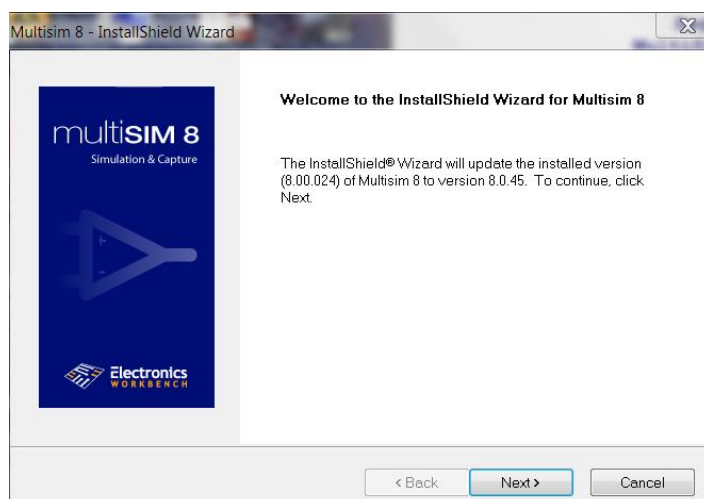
Multisim 8 - InstallShield Wizard

multiSIM 8
Simulation & Capture

Electronics
WORKBENCH

Welcome to the InstallShield Wizard for Multisim 8

The InstallShield® Wizard will update the installed version (8.00.024) of Multisim 8 to version 8.0.45. To continue, click Next.

< Back
Next >
Cancel